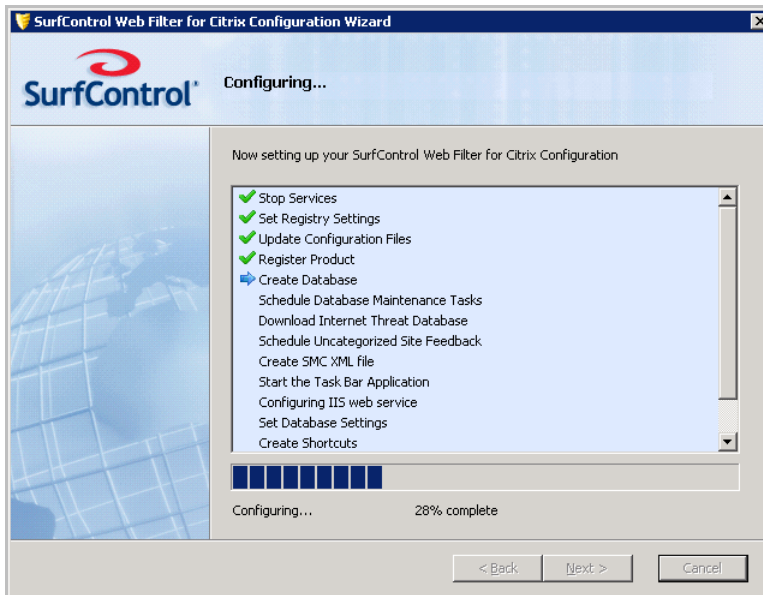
SurfControl Web Filter for Citrix Configuration Wizard

SurfControl

Configuring...

Now setting up your SurfControl Web Filter for Citrix Configuration

Stop Services
Set Registry Settings
Update Configuration Files
Register Product
Create Database
Schedule Database Maintenance Tasks
Download Internet Threat Database
Schedule Uncategorized Site Feedback
Create SMC XML file
Start the Task Bar Application
Configuring IIS web service
Set Database Settings
Create Shortcuts

Configuring... 28% complete

< Back Next > Cancel